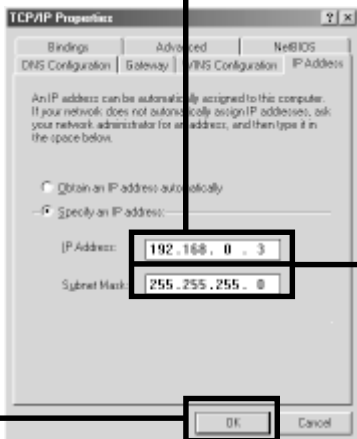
TCP/IP Properties ? X

Bindings | Advanced | NetBIOS
DNS Configuration | Gateway | WINS Configuration | IP Address

An IP address can be automatically assigned to this computer. If your network does not automatically assign IP addresses, ask your network administrator for an address, and then type it in the space below.

Obtain an IP address automatically
Specify an IP address:

IP Address: 192 . 168 . 0 . 3
Subnet Mask: 255 . 255 . 255 . 0

OK Cancel